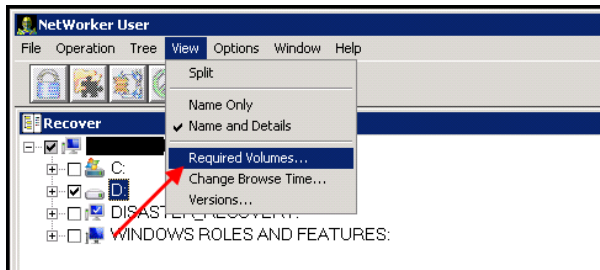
NetWorker User
File Operation Tree View Options Window Help
Split
Name Only
✔ Name and Details
Required Volumes...
Change Browse Time...
Versions...
Recover
C:
D:
DISASTER_RECOVERY:
WINDOWS ROLES AND FEATURES: